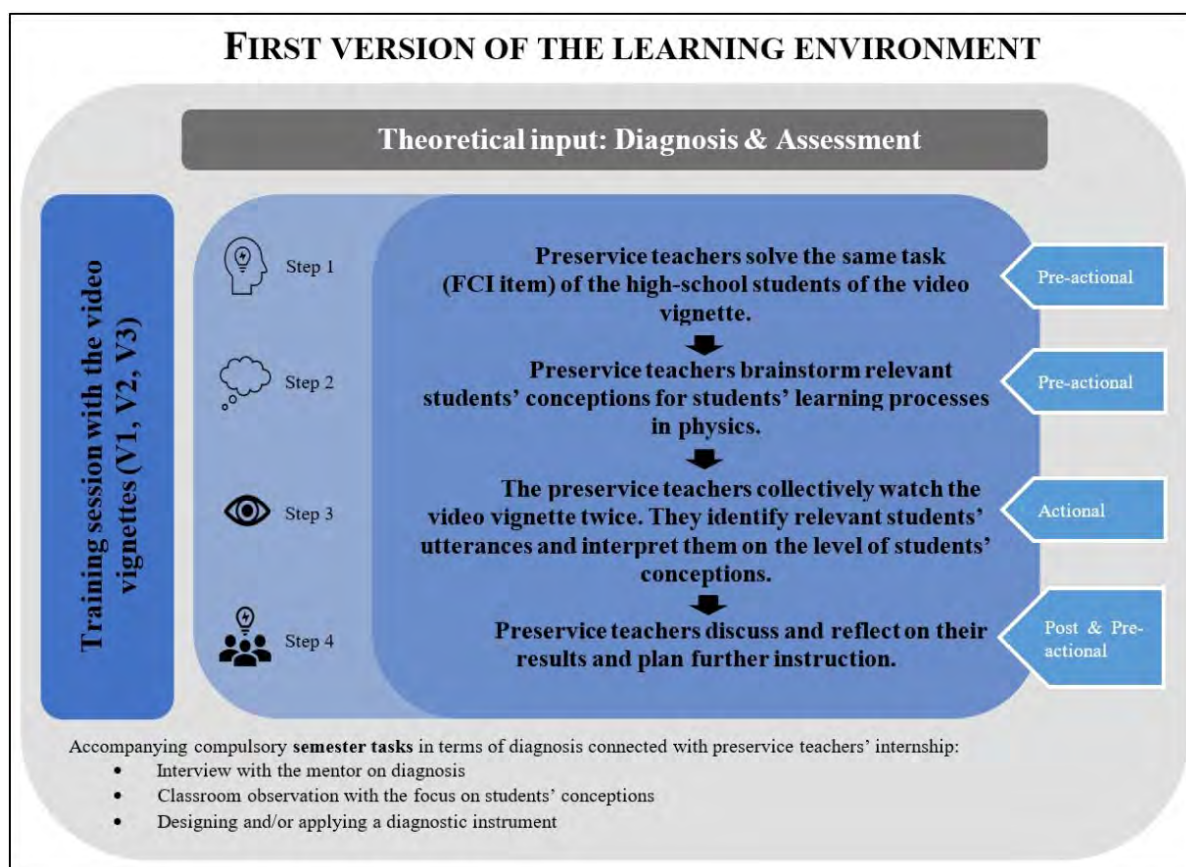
FIRST VERSION OF THE LEARNING ENVIRONMENT

Theoretical input: Diagnosis & Assessment

Training session with the video vignettes (V1, V2, V3)

Step 1

Preservice teachers solve the same task (FCI item) of the high-school students of the video vignette.

Pre-actional

Step 2

Preservice teachers brainstorm relevant students' conceptions for students' learning processes in physics.

Pre-actional

Step 3

The preservice teachers collectively watch the video vignette twice. They identify relevant students' utterances and interpret them on the level of students' conceptions.

Actional

Step 4

Preservice teachers discuss and reflect on their results and plan further instruction.

Post & Pre-actional

Accompanying compulsory semester tasks in terms of diagnosis connected with preservice teachers' internship:

- Interview with the mentor on diagnosis
- Classroom observation with the focus on students' conceptions
- Designing and/or applying a diagnostic instrument